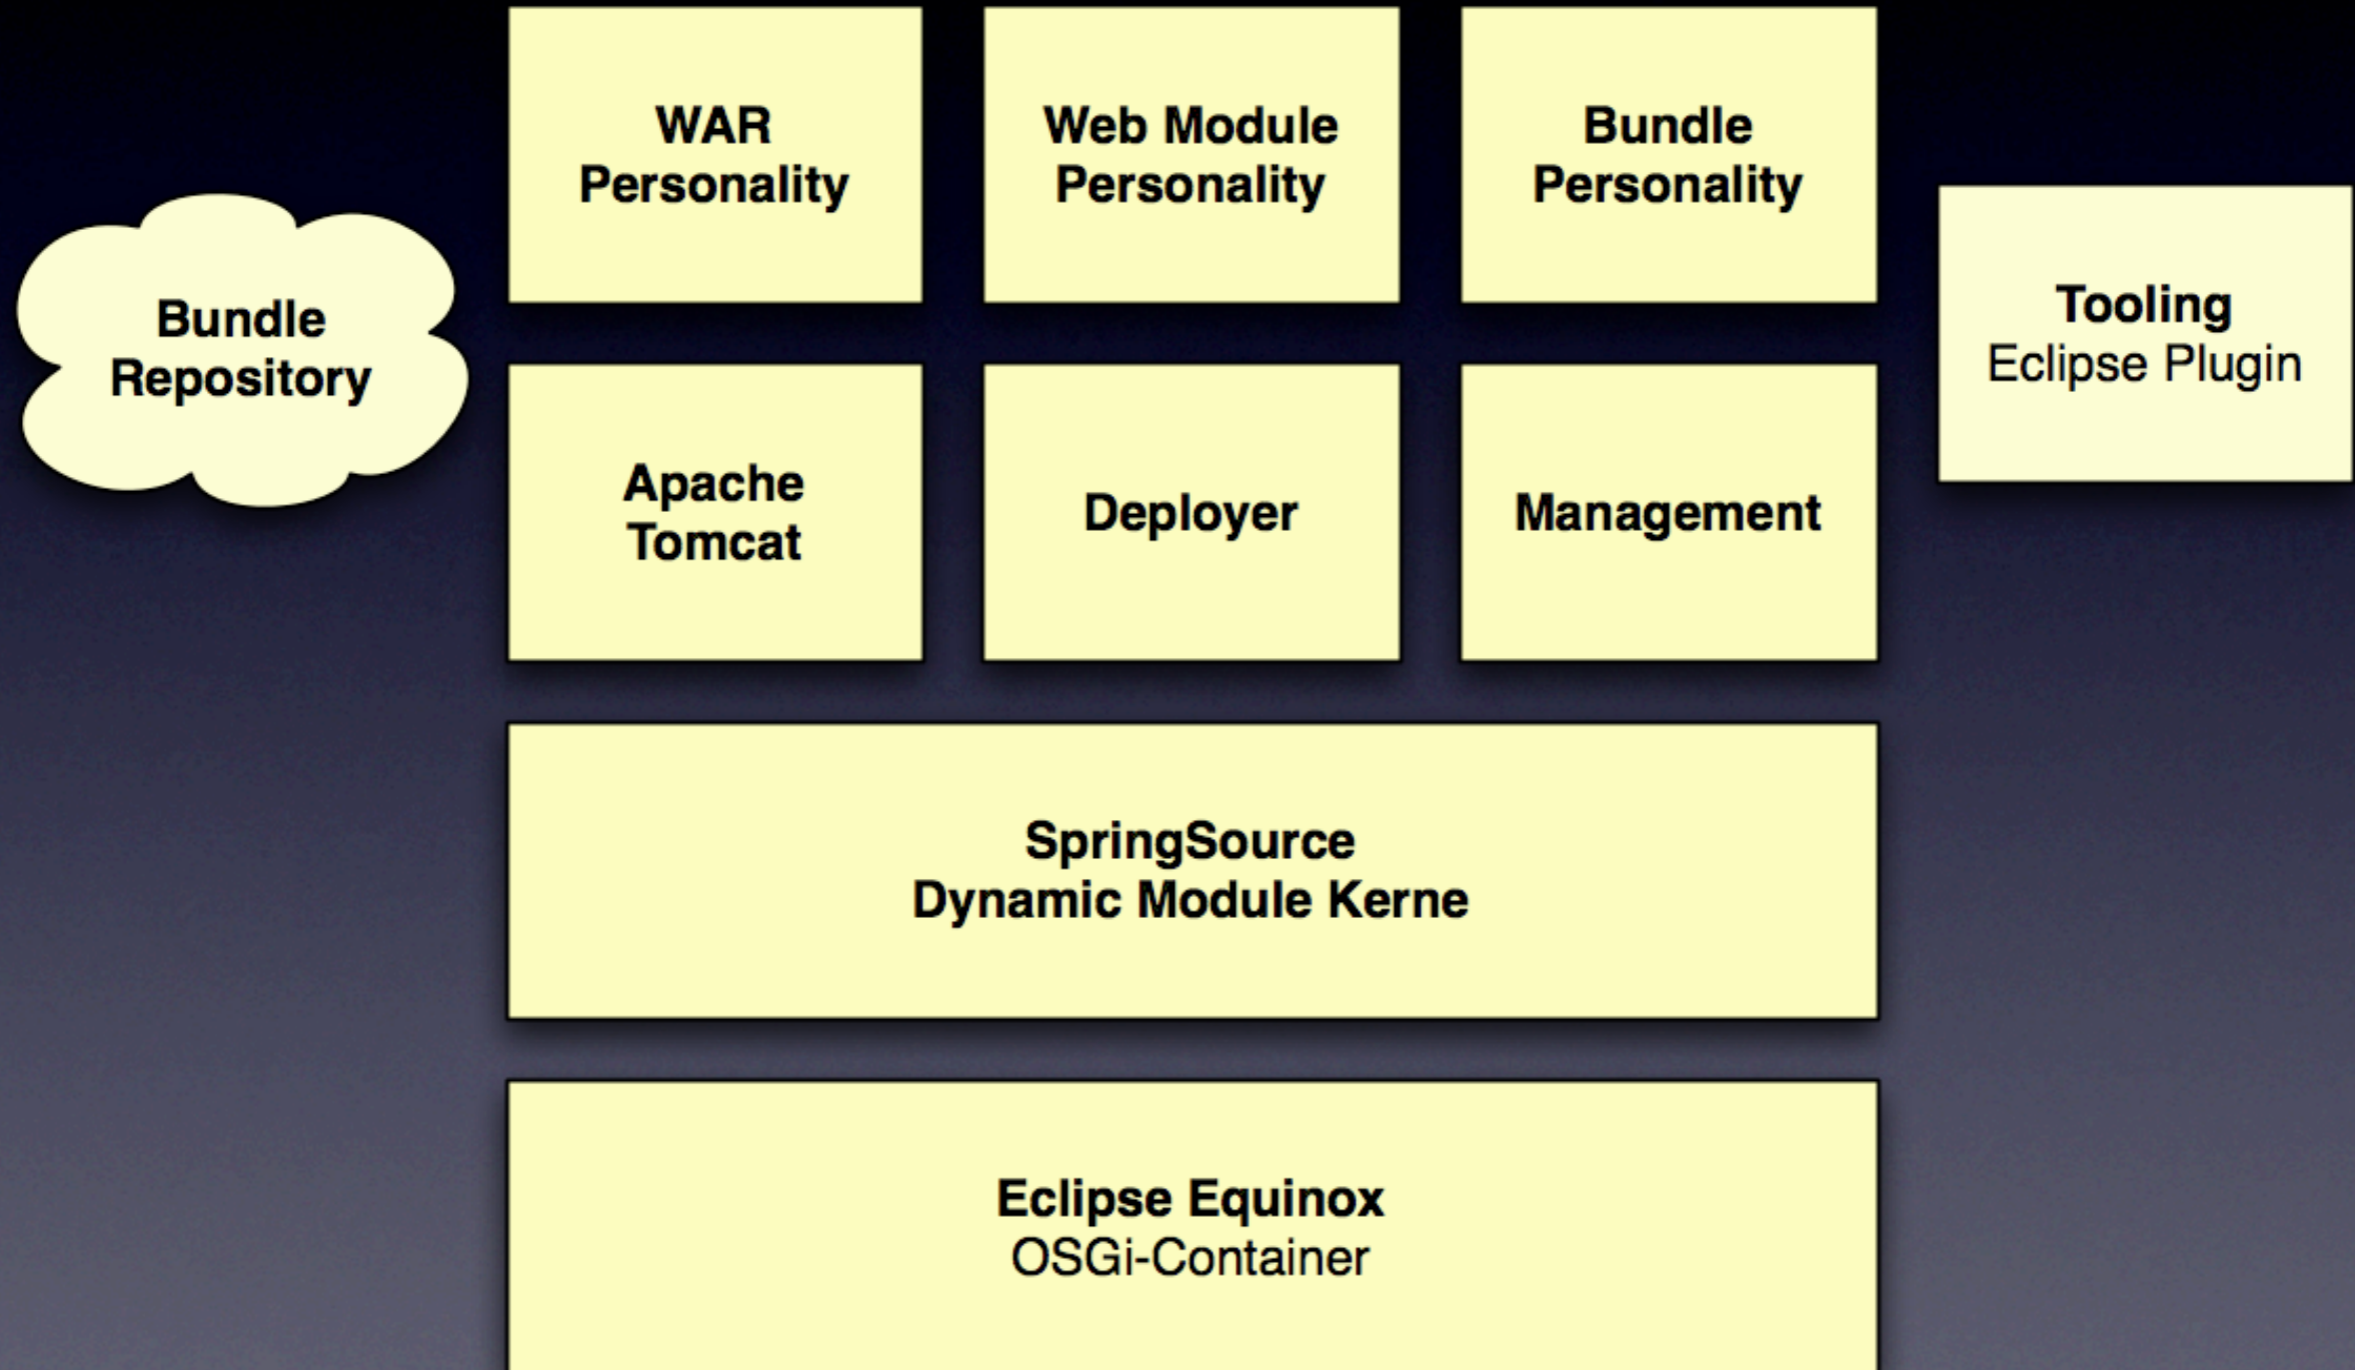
WAR
Personality

Web Module
Personality

Bundle
Personality

Bundle
Repository

Tooling
Eclipse Plugin

Apache
Tomcat

Deployer

Management

SpringSource
Dynamic Module Kerne

Eclipse Equinox
OSGi-Container